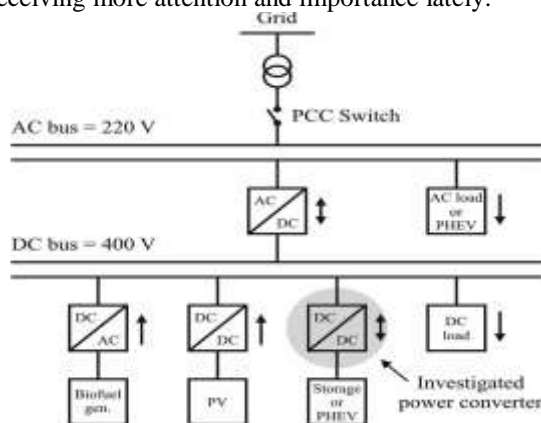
receiving more attention and importance lately.

Grid

PCC Switch

AC bus = 220 V

AC DC

AC load or PHEV

DC bus = 400 V

DC AC

DC DC

DC DC

DC load

Biofuel gen.

PV

Storage or PHEV

Investigated power converter